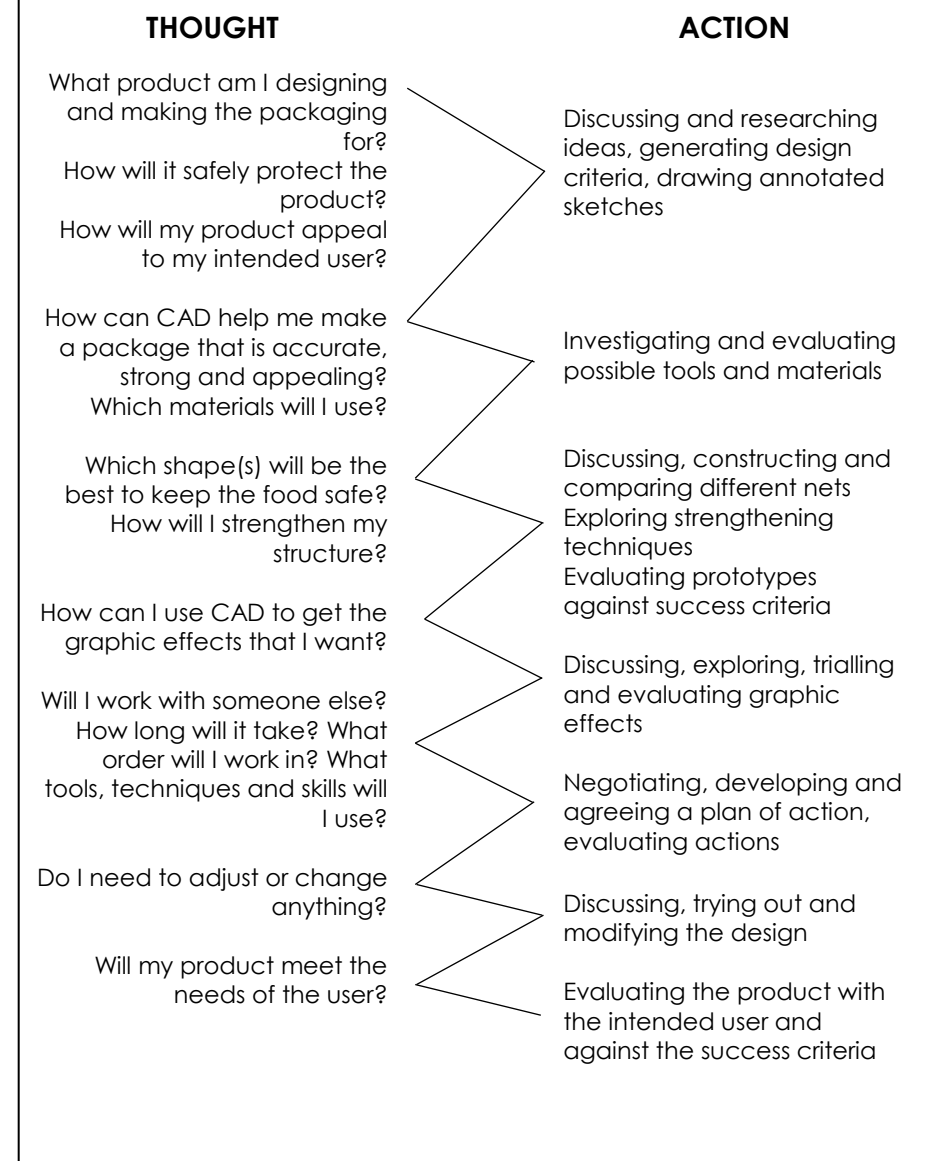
THOUGHT

ACTION

What product am I designing and making the packaging for?
How will it safely protect the product?
How will my product appeal to my intended user?

Discussing and researching ideas, generating design criteria, drawing annotated sketches

How can CAD help me make a package that is accurate, strong and appealing?
Which materials will I use?

Investigating and evaluating possible tools and materials

Which shape(s) will be the best to keep the food safe?
How will I strengthen my structure?

Discussing, constructing and comparing different nets
Exploring strengthening techniques
Evaluating prototypes against success criteria

How can I use CAD to get the graphic effects that I want?

Discussing, exploring, trialling and evaluating graphic effects

Will I work with someone else?
How long will it take? What order will I work in? What tools, techniques and skills will I use?

Negotiating, developing and agreeing a plan of action, evaluating actions

Do I need to adjust or change anything?

Discussing, trying out and modifying the design

Will my product meet the needs of the user?

Evaluating the product with the intended user and against the success criteria